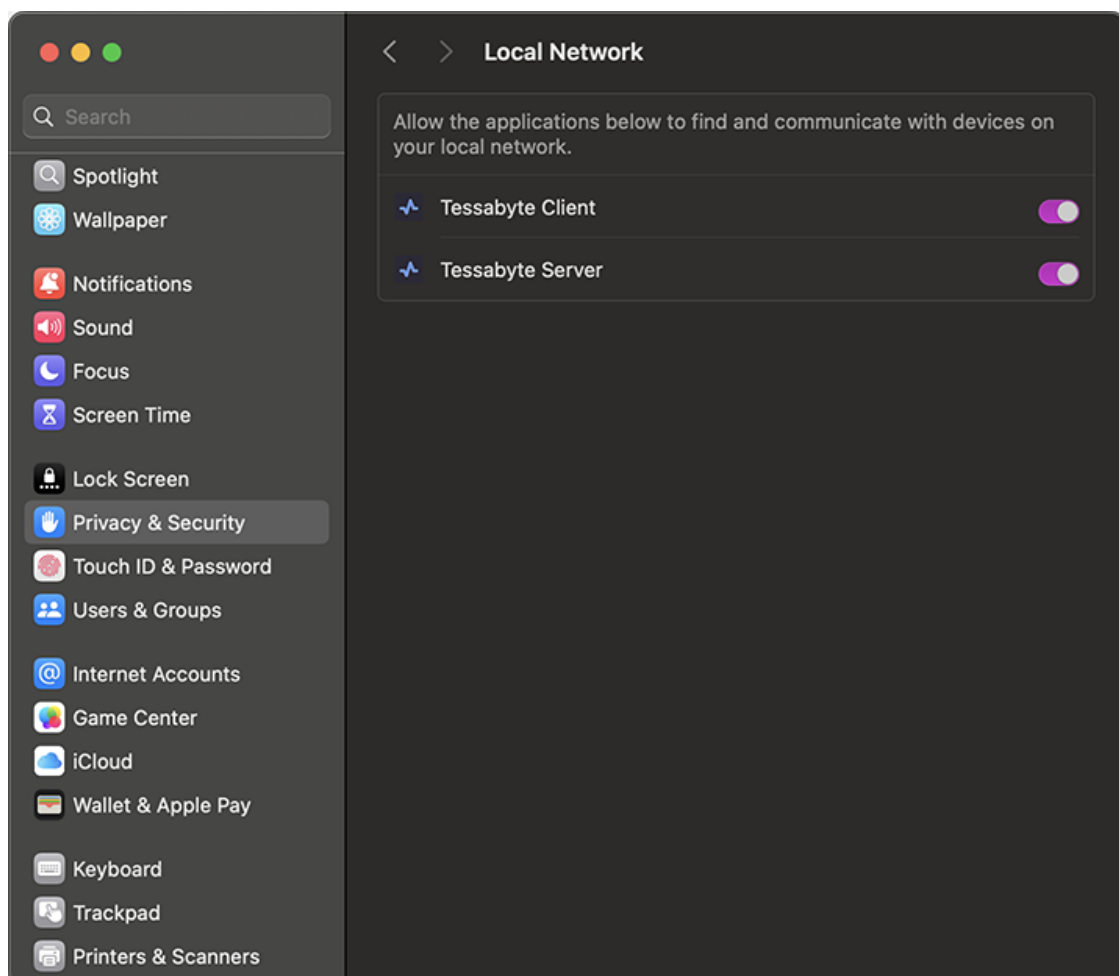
Search

Spotlight
Wallpaper

Notifications
Sound
Focus
Screen Time

Lock Screen
Privacy & Security
Touch ID & Password
Users & Groups

Internet Accounts
Game Center
iCloud
Wallet & Apple Pay

Keyboard
Trackpad
Printers & Scanners

Local Network

Allow the applications below to find and communicate with devices on your local network.

Tessabyte Client

Tessabyte Server